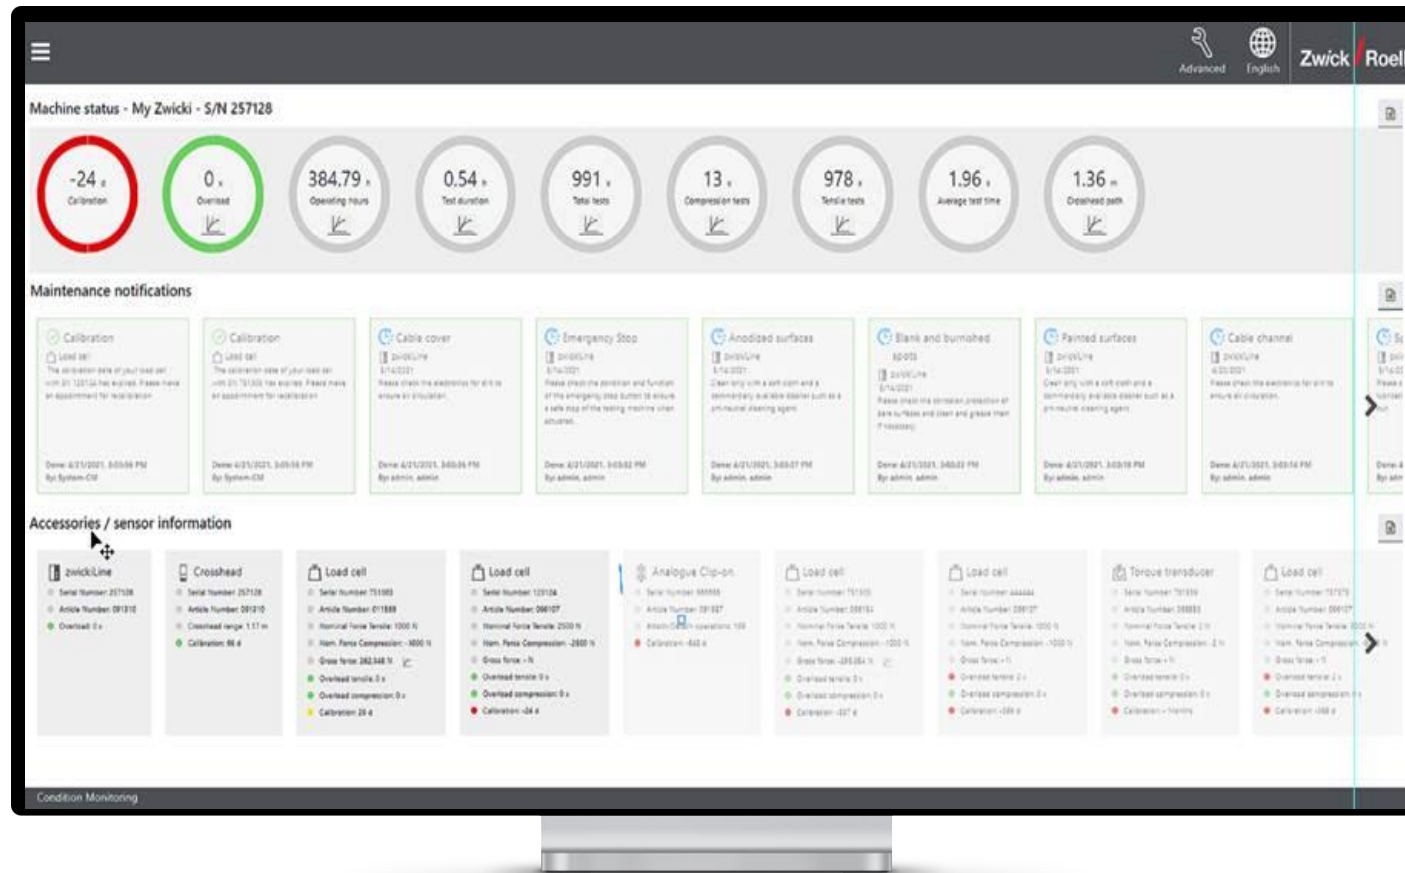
Advanced English Zwick Roell

Machine status - My Zwicki - S/N 257128

-24 d Calibration
0 x Overload
384.79 h Operating hours
0.54 h Test duration
991 x Total tests
13 x Compression tests
978 x Tensile tests
1.96 s Average test time
1.36 m Crosshead path

Maintenance notifications

Calibration
Load cell
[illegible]
Done: 4/21/2021, 3:03:06 PM
By: System-CM

Calibration
Load cell
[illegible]
Done: 4/21/2021, 3:03:06 PM
By: System-CM

Cable cover
zwickLine
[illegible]
Done: 4/21/2021, 3:03:06 PM
By: admin, admin

Emergency Stop
zwickLine
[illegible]
Done: 4/21/2021, 3:03:02 PM
By: admin, admin

Anodized surfaces
zwickLine
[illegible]
Done: 4/21/2021, 3:03:07 PM
By: admin, admin

Blank and burnished spots
zwickLine
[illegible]
Done: 4/21/2021, 3:03:03 PM
By: admin, admin

Painted surfaces
zwickLine
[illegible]
Done: 4/21/2021, 3:03:10 PM
By: admin, admin

Cable channel
zwickLine
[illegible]
Done: 4/21/2021, 3:03:14 PM
By: admin, admin

Accessories / sensor information

zwickLine
Serial Number: 257128
Article Number: 091310
Overload: 0 x

Crosshead
Serial Number: 257128
Article Number: 091310
Crosshead range: 1.17 m
Calibration: 86 d

Load cell
Serial Number: 751003
Article Number: 011889
Nominal Force Tensile: 1000 N
Nom. Force Compression: -1000 N
Gross force: 262.348 N
Overload tensile: 0 x
Overload compression: 0 x
Calibration: 28 d

Load cell
Serial Number: 123124
Article Number: 096107
Nominal Force Tensile: 2500 N
Nom. Force Compression: -2500 N
Gross force: - N
Overload tensile: 0 x
Overload compression: 0 x
Calibration: -24 d

Analogue Clip-on
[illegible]

Load cell
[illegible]

Load cell
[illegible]

Torque transducer
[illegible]

Load cell
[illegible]

Condition Monitoring